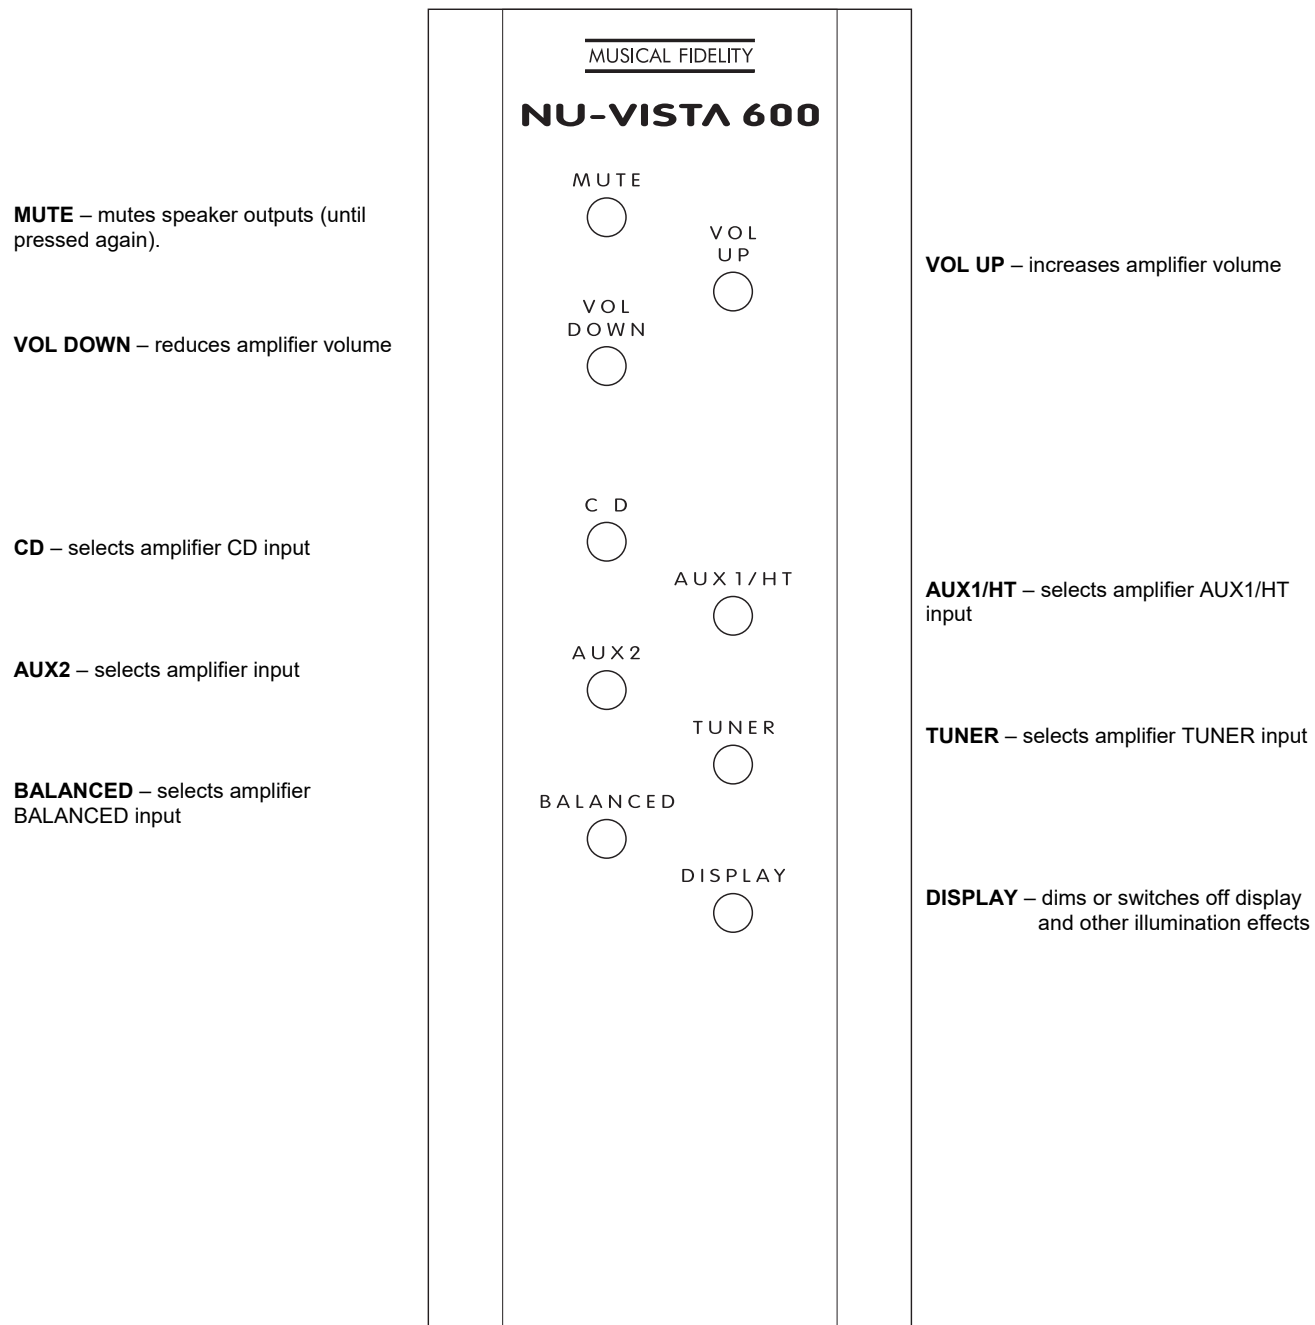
MUSICAL FIDELITY

NU-VISTA 600

MUTE

VOL UP

VOL DOWN

CD

AUX1/HT

AUX2

TUNER

BALANCED

DISPLAY

**MUTE** – mutes speaker outputs (until pressed again).

**VOL DOWN** – reduces amplifier volume

**CD** – selects amplifier CD input

**AUX2** – selects amplifier input

**BALANCED** – selects amplifier BALANCED input

**VOL UP** – increases amplifier volume

**AUX1/HT** – selects amplifier AUX1/HT input

**TUNER** – selects amplifier TUNER input

**DISPLAY** – dims or switches off display and other illumination effects